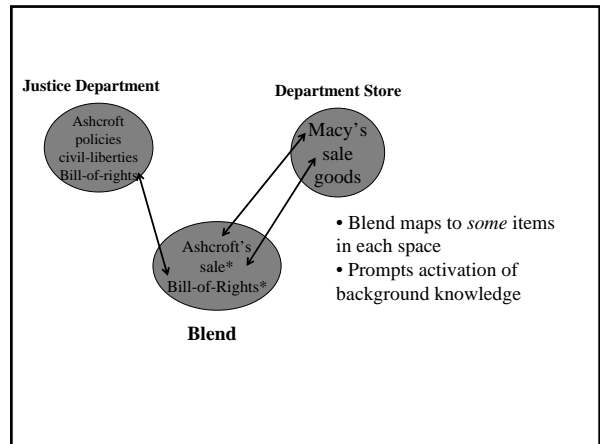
Justice Department

Ashcroft
policies
civil-liberties
Bill-of-rights

Department Store

Macy's
sale
goods

Ashcroft's
sale*
Bill-of-Rights*

Blend

• Blend maps to *some* items in each space
• Prompts activation of background knowledge